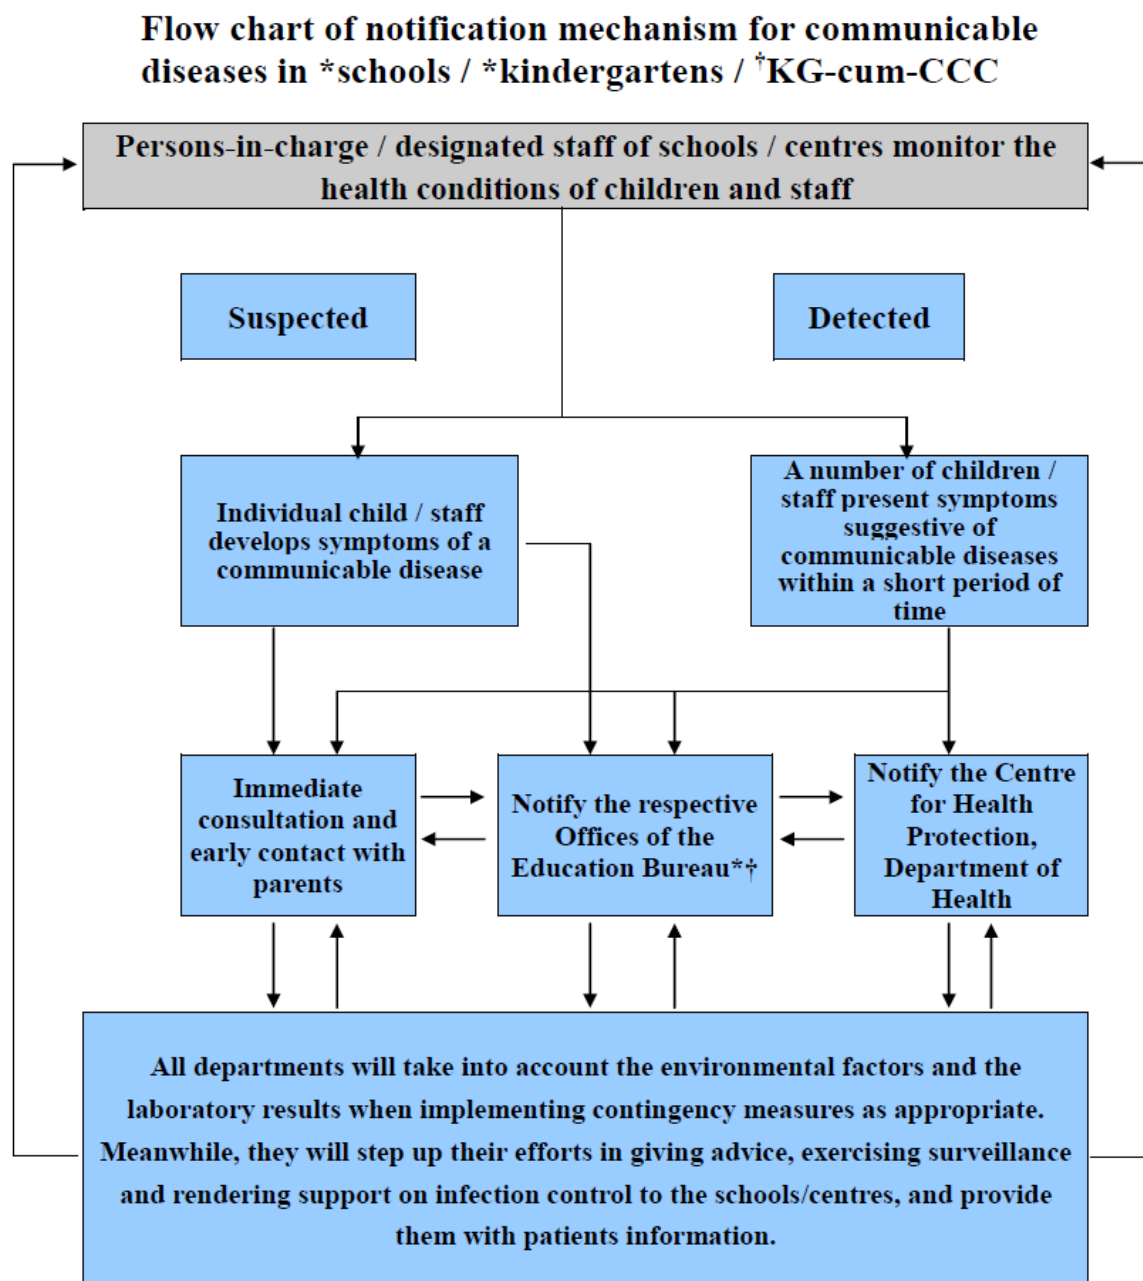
Flow chart of notification mechanism for communicable diseases in *schools / *kindergartens / $^{\dagger}$KG-cum-CCC

Persons-in-charge / designated staff of schools / centres monitor the health conditions of children and staff

Suspected

Detected

Individual child / staff develops symptoms of a communicable disease

A number of children / staff present symptoms suggestive of communicable diseases within a short period of time

Immediate consultation and early contact with parents

Notify the respective Offices of the Education Bureau*†

Notify the Centre for Health Protection, Department of Health

All departments will take into account the environmental factors and the laboratory results when implementing contingency measures as appropriate. Meanwhile, they will step up their efforts in giving advice, exercising surveillance and rendering support on infection control to the schools/centres, and provide them with patients information.